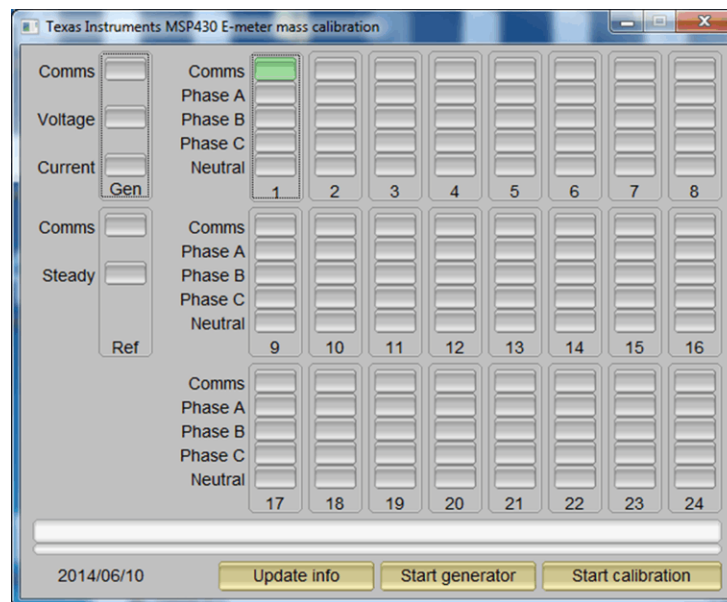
Texas Instruments MSP430 E-meter mass calibration

Comms

Voltage

Current

Gen

Comms
Phase A
Phase B
Phase C
Neutral

1 2 3 4 5 6 7 8

Comms

Steady

Ref

Comms
Phase A
Phase B
Phase C
Neutral

9 10 11 12 13 14 15 16

Comms
Phase A
Phase B
Phase C
Neutral

17 18 19 20 21 22 23 24

2014/06/10

Update info

Start generator

Start calibration